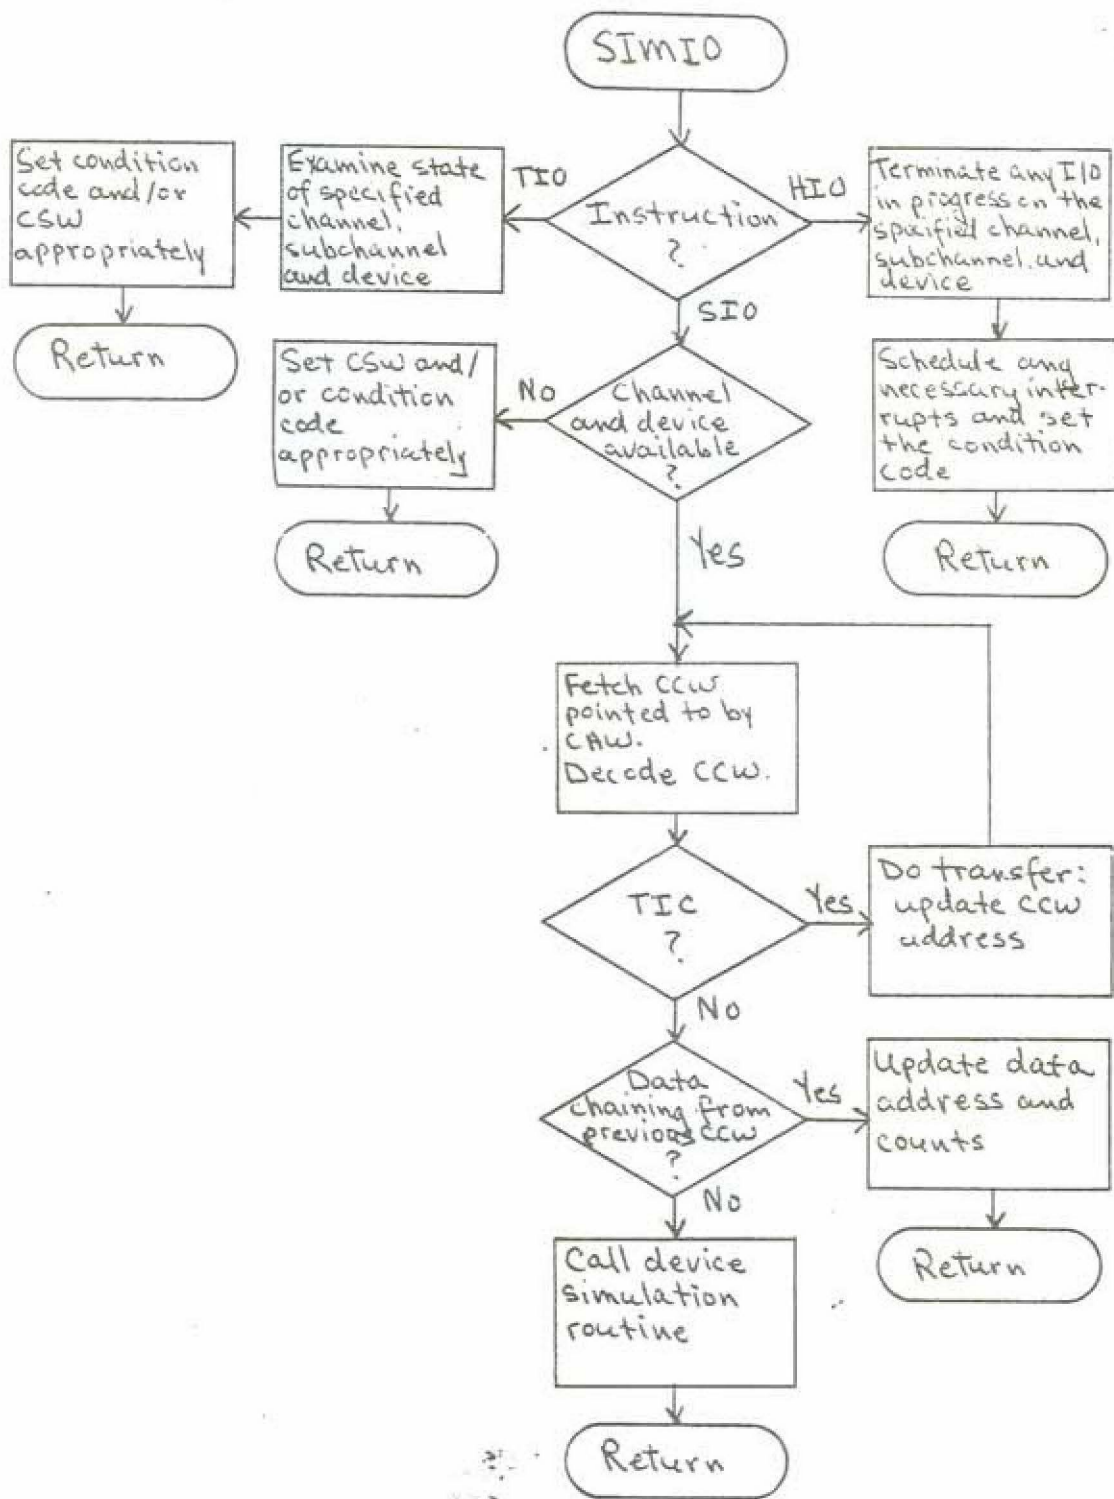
SIMIO

Instruction ?

TIO

Examine state of specified channel, subchannel and device

Set condition code and/or CSW appropriately

Return

HIO

Terminate any I/O in progress on the spcified channel, subchannel and device

Schedule any necessary interrupts and set the condition code

Return

SIO

Channel and device available ?

No

Set CSW and/or condition code appropriately

Return

Yes

Fetch CCW pointed to by CAW. Decode CCW.

TIC ?

Yes

Do transfer: update CCW address

No

Data chaining from previous CCW ?

Yes

Update data address and counts

Return

No

Call device simulation routine

Return